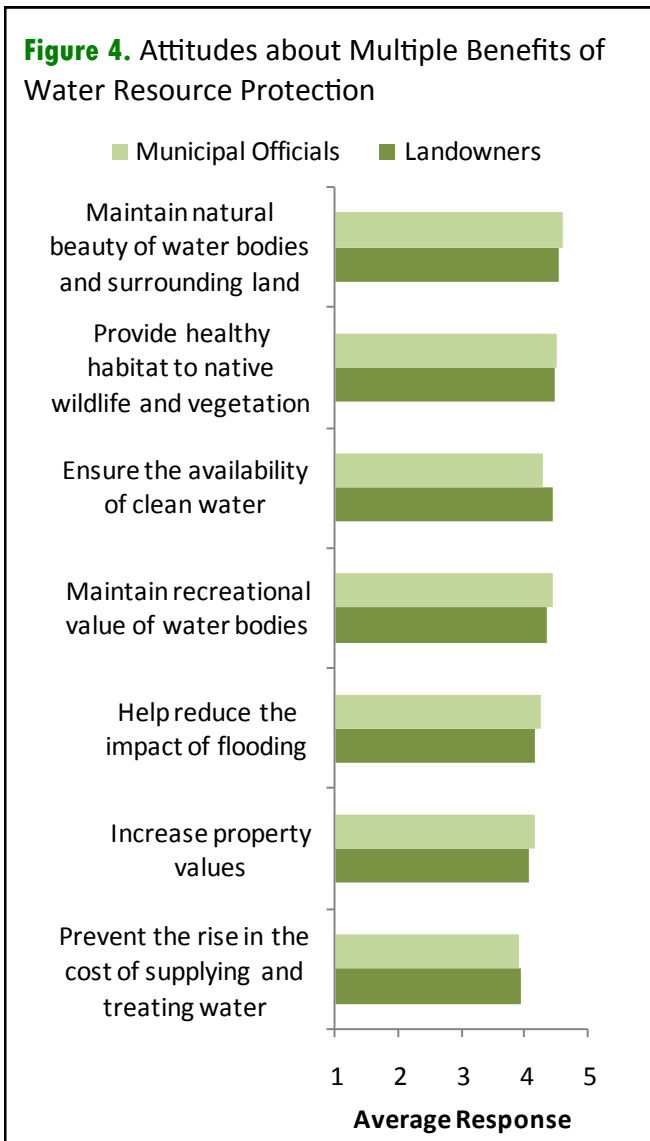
Figure 4. Attitudes about Multiple Benefits of Water Resource Protection

Municipal Officials
Landowners

Maintain natural beauty of water bodies and surrounding land

Provide healthy habitat to native wildlife and vegetation

Ensure the availability of clean water

Maintain recreational value of water bodies

Help reduce the impact of flooding

Increase property values

Prevent the rise in the cost of supplying and treating water

1
2
3
4
5

Average Response